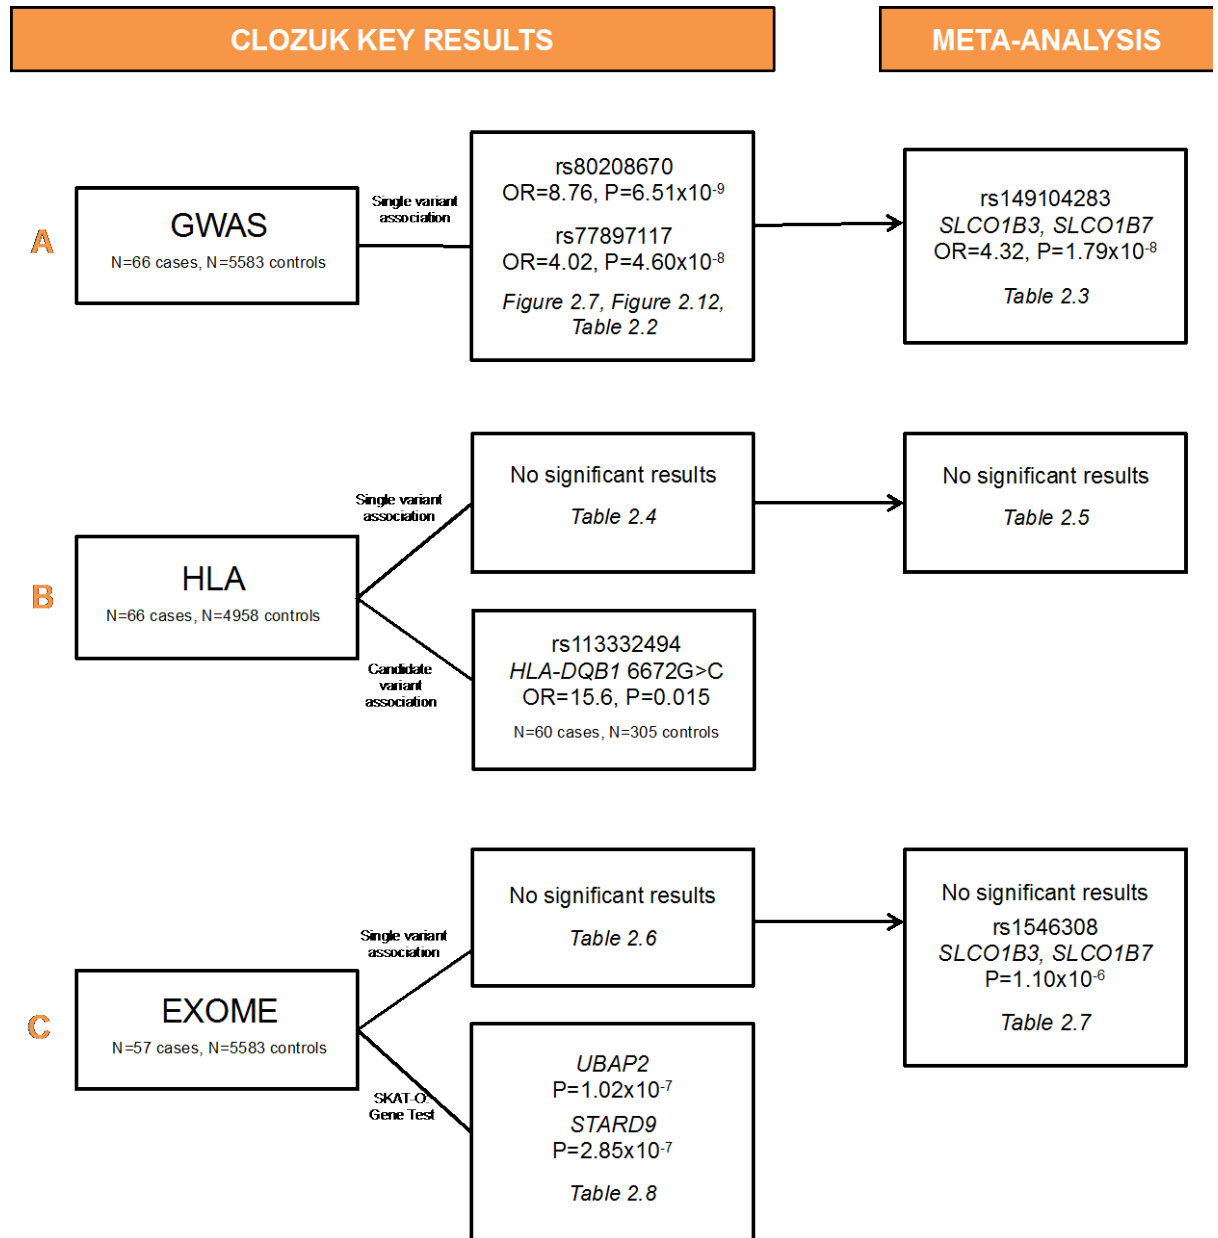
CLOZUK KEY RESULTS

META-ANALYSIS

A

GWAS
N=66 cases, N=5583 controls

Single variant association

rs80208670
OR=8.76, P=6.51x10$^{-9}$
rs77897117
OR=4.02, P=4.60x10$^{-8}$
Figure 2.7, Figure 2.12, Table 2.2

rs149104283
SLCO1B3, SLCO1B7
OR=4.32, P=1.79x10$^{-8}$
Table 2.3

B

HLA
N=66 cases, N=4958 controls

Single variant association

No significant results
Table 2.4

No significant results
Table 2.5

Candidate variant association

rs113332494
HLA-DQB1 6672G>C
OR=15.6, P=0.015
N=60 cases, N=305 controls

C

EXOME
N=57 cases, N=5583 controls

Single variant association

No significant results
Table 2.6

No significant results
rs1546308
SLCO1B3, SLCO1B7
P=1.10x10$^{-6}$
Table 2.7

SKAT-O Gene Test

UBAP2
P=1.02x10$^{-7}$
STARD9
P=2.85x10$^{-7}$
Table 2.8